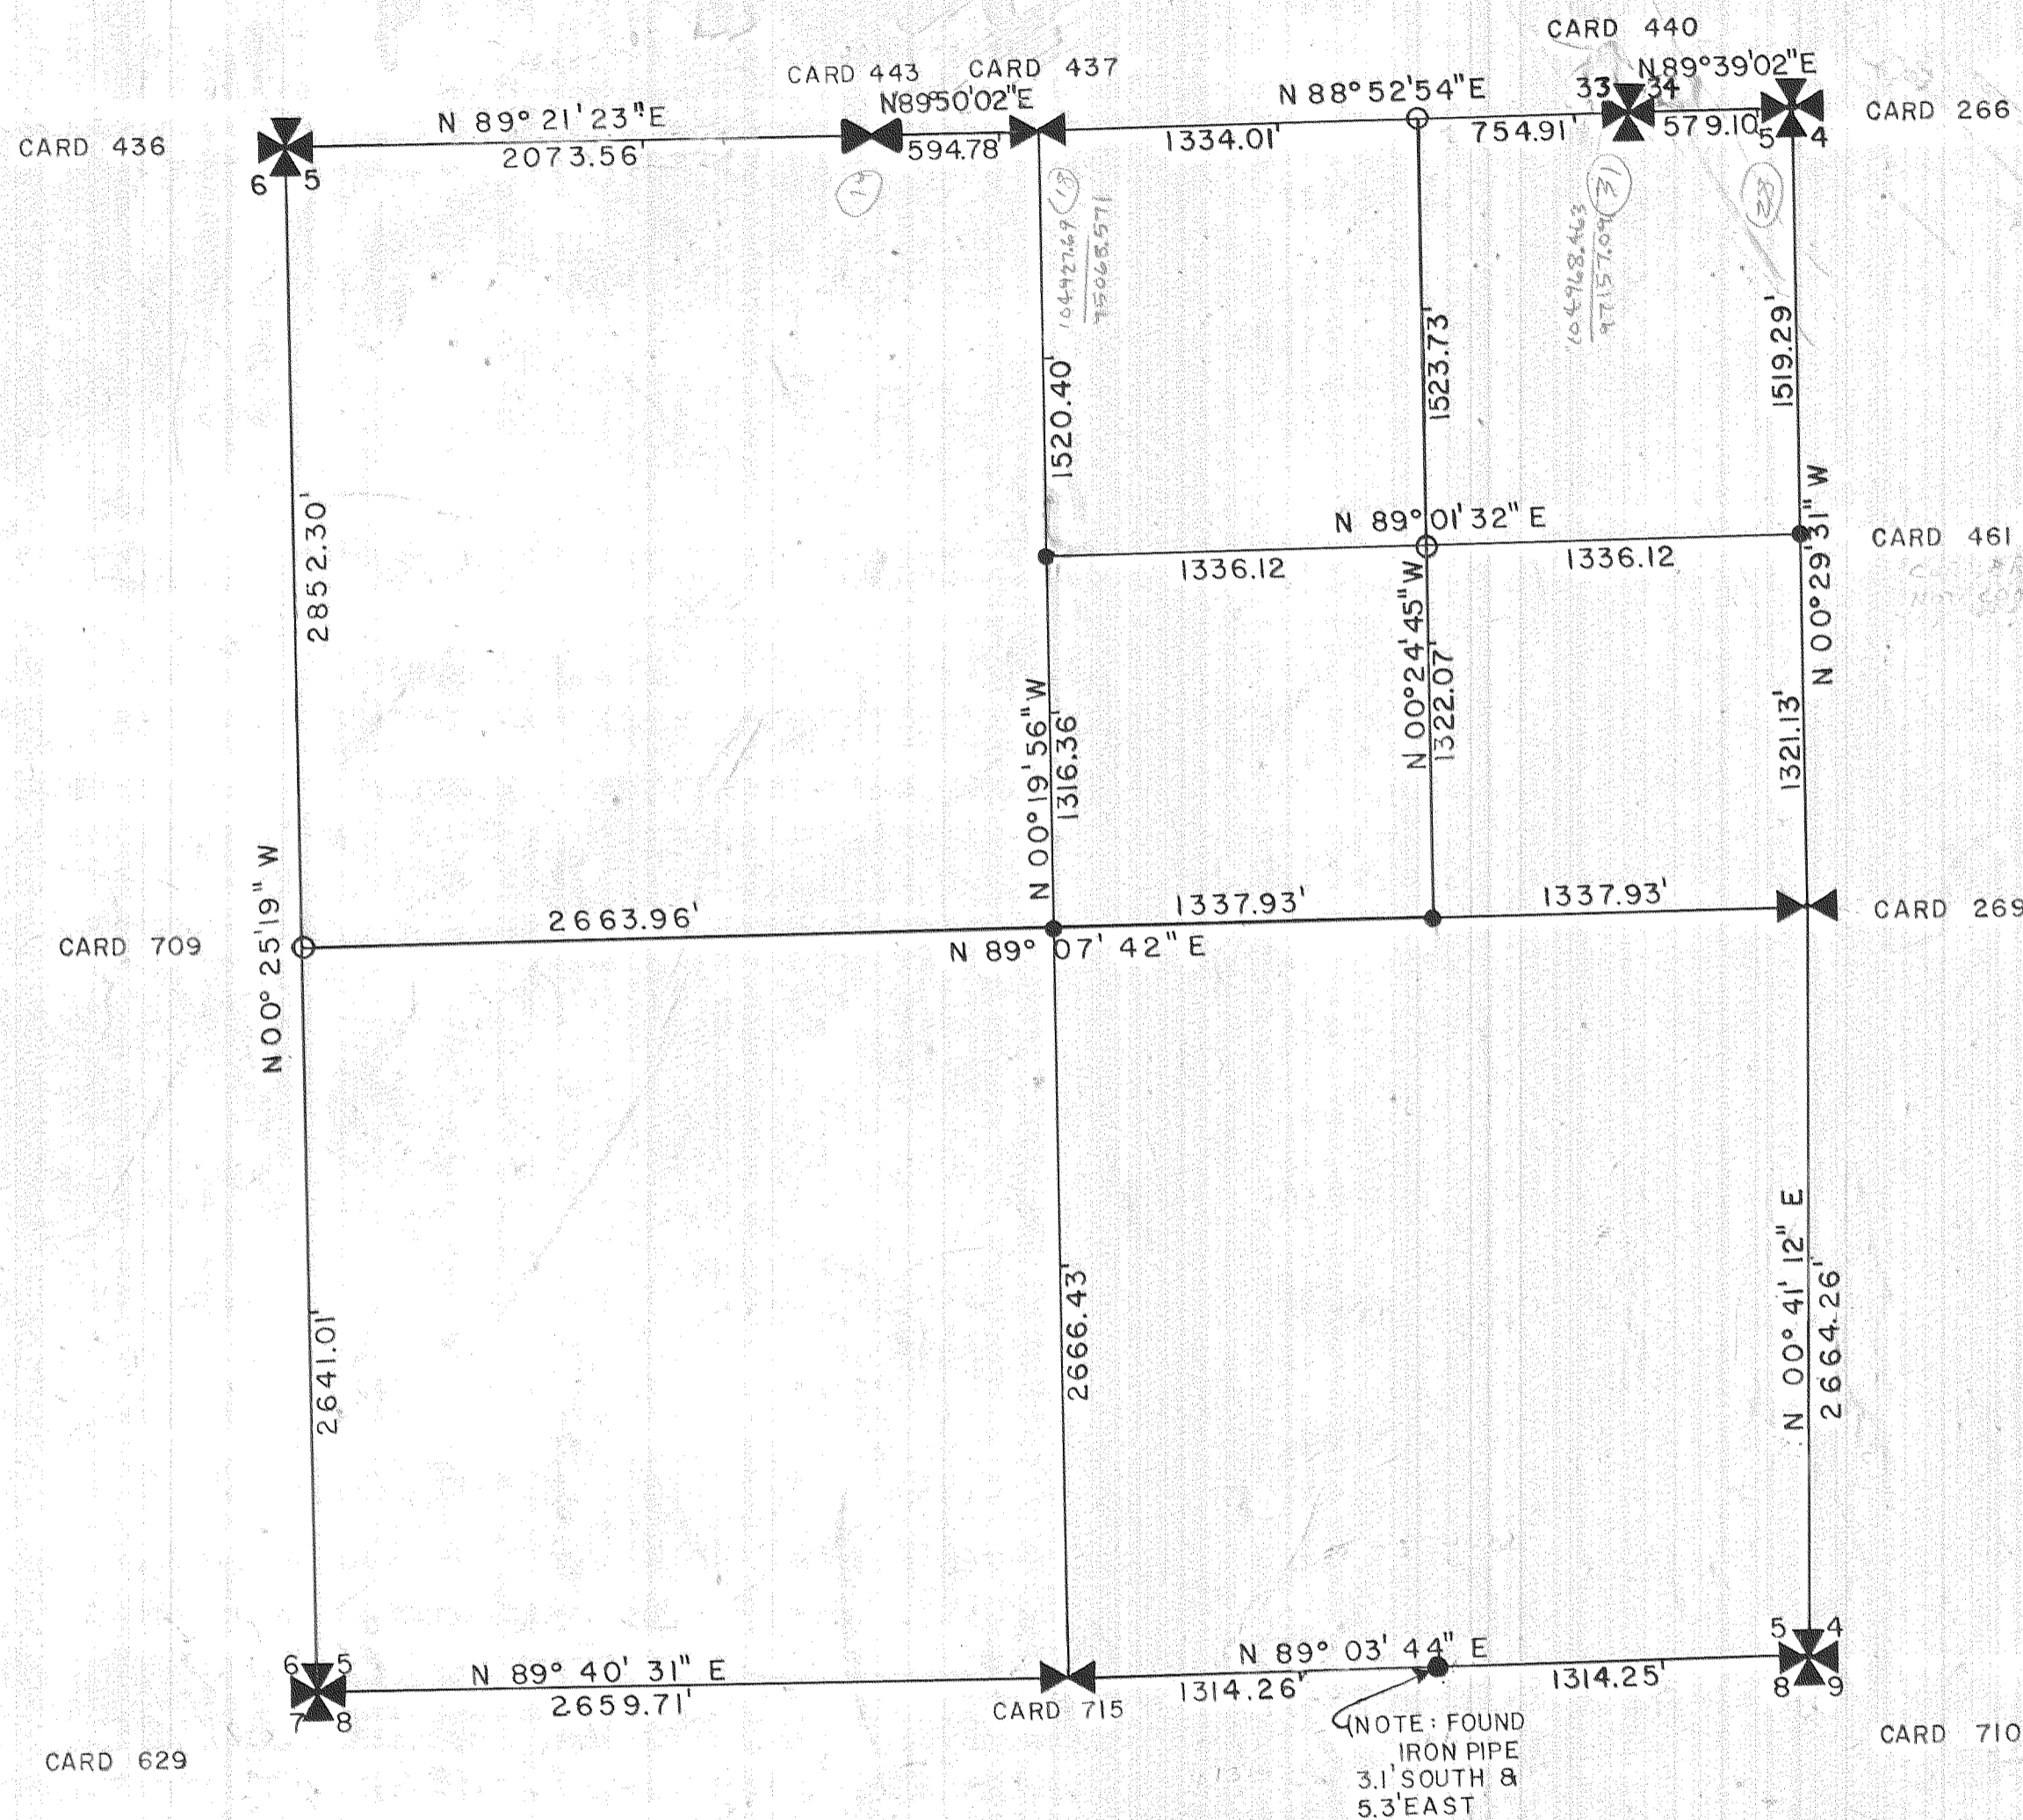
CARD 440
CARD 443 CARD 437 N89°39'02"E
N 89° 21' 23"E N89°50'02"E N 88°52'54"E 33 34
CARD 436 2073.56' 594.78' 1334.01' 754.91' 579.10 CARD 266
6 5 5 4

(14) (13) (31) (28)
1049274.9
750683.571
1049768.463
971157.09

1520.40' 1523.73' 1519.29'

2852.30'

N 89° 01' 32" E
1336.12 1336.12 CARD 461

N 00°29'31" W

N 00°19'56" W 1316.36' N 00°24'45" W 1322.07' 1321.13'

1337.93' 1337.93'
2663.96' CARD 269
CARD 709 N 89° 07' 42" E

N 00° 25' 19" W

N 00° 41' 12" E
2664.26'

2641.01' 2666.43'

5 4
6 5 N 89° 03' 44" E
N 89° 40' 31" E 1314.26' 1314.25'
7 8 2659.71' CARD 715 8 9
(NOTE: FOUND IRON PIPE 3.1' SOUTH & 5.3' EAST CARD 710
CARD 629